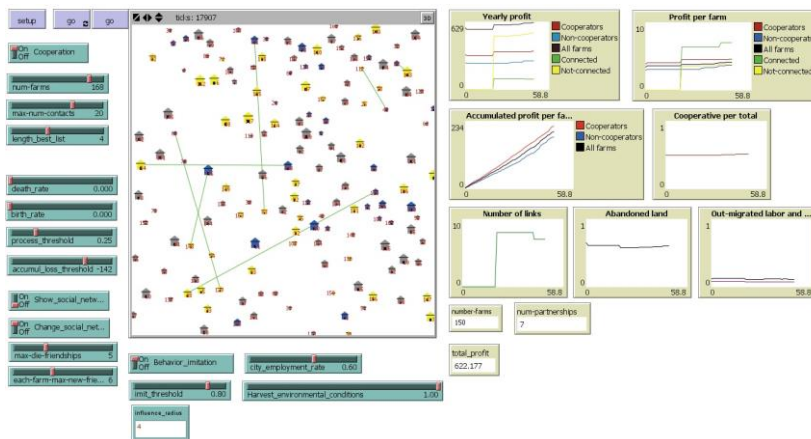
setup go go

ticks: 17907 30

On Off Cooperation

num-farms 168

max-num-contacts 20

length_best_list 4

death_rate 0.000

birth_rate 0.000

process_threshold 0.25

accumul_loss_threshold -142

On Off Show_social_netw...

On Off Change_social_net...

max-die-friendships 5

each-farm-max-new-frie... 6

On Off Behavior_imitation

city_employment_rate 0.60

imit_threshold 0.80

Harvest_environmental_conditions 1.00

influence_radius 4

Yearly profit
629
0 58.8
Cooperators
Non-cooperators
All farms
Connected
Not-connected

Profit per farm
10
0 58.8
Cooperators
Non-cooperators
All farms
Connected
Not-connected

Accumulated profit per fa...
234
0 58.8
Cooperators
Non-cooperators
All farms

Cooperative per total
0 58.8

Number of links
10
0 58.8

Abandoned land
0 58.8

Out-migrated labor and ...
0 58.8

number-farms
150

num-partnerships
7

total_profit
622.177